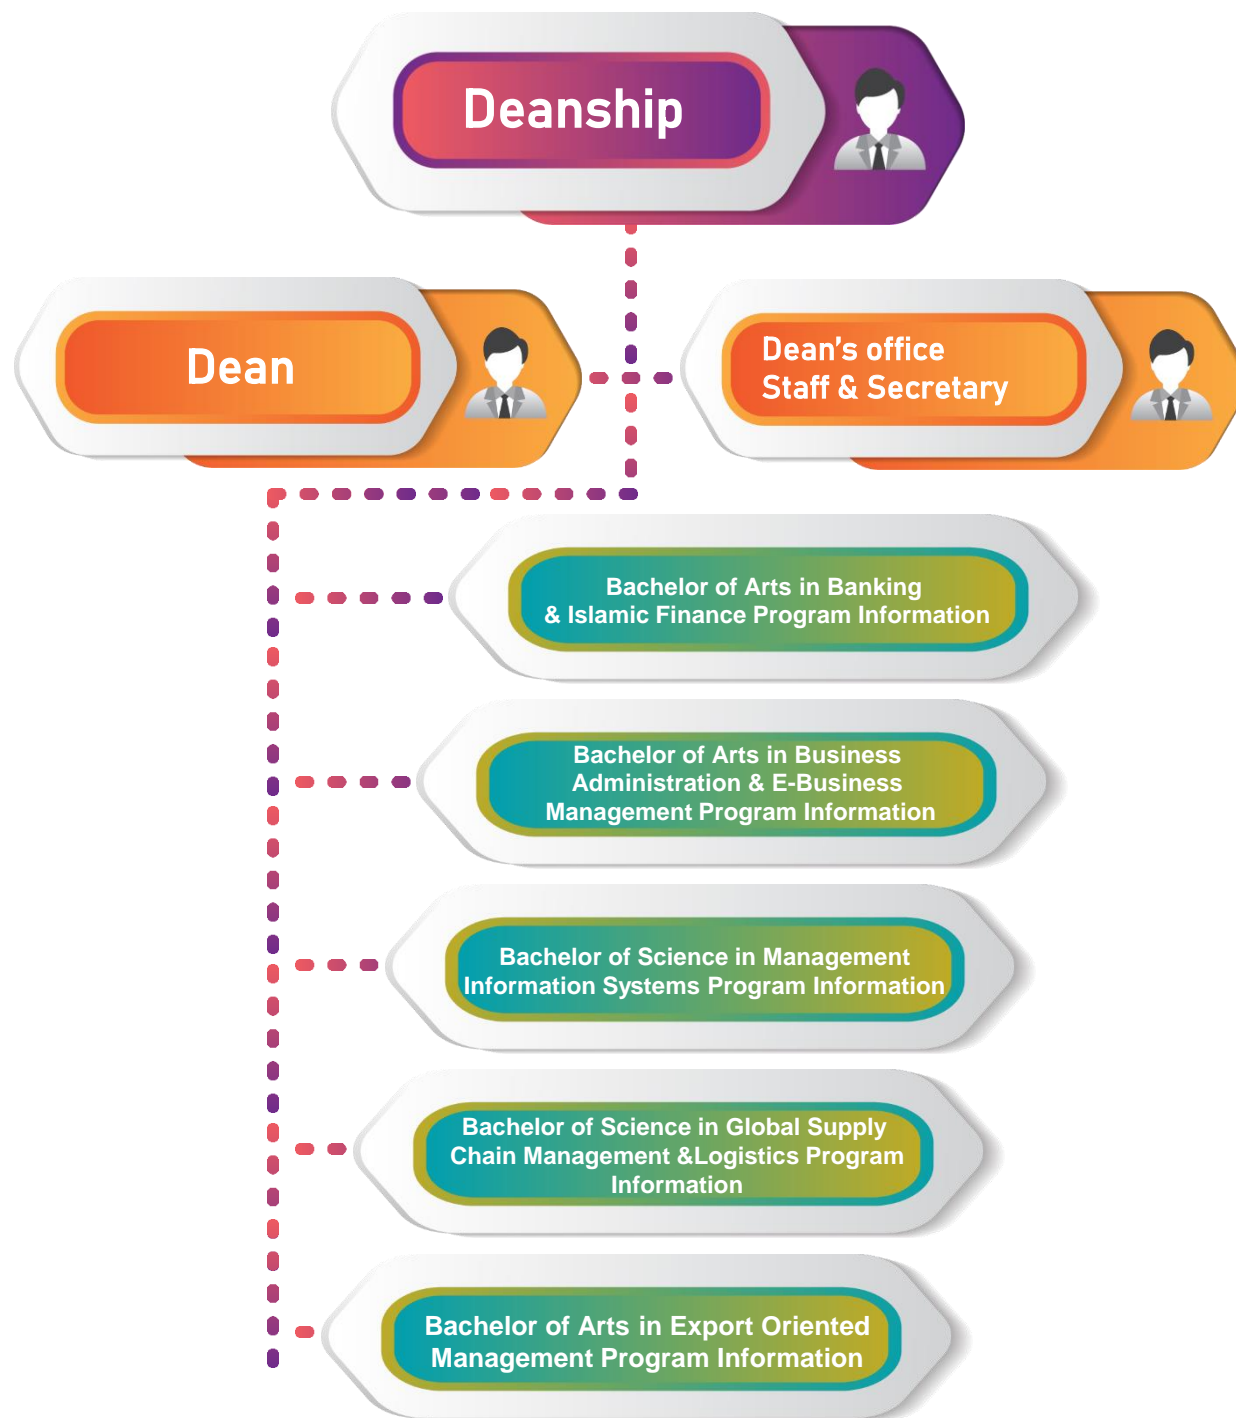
Deanship

Dean

Dean's office Staff & Secretary

Bachelor of Arts in Banking & Islamic Finance Program Information

Bachelor of Arts in Business Administration & E-Business Management Program Information

Bachelor of Science in Management Information Systems Program Information

Bachelor of Science in Global Supply Chain Management &Logistics Program Information

Bachelor of Arts in Export Oriented Management Program Information